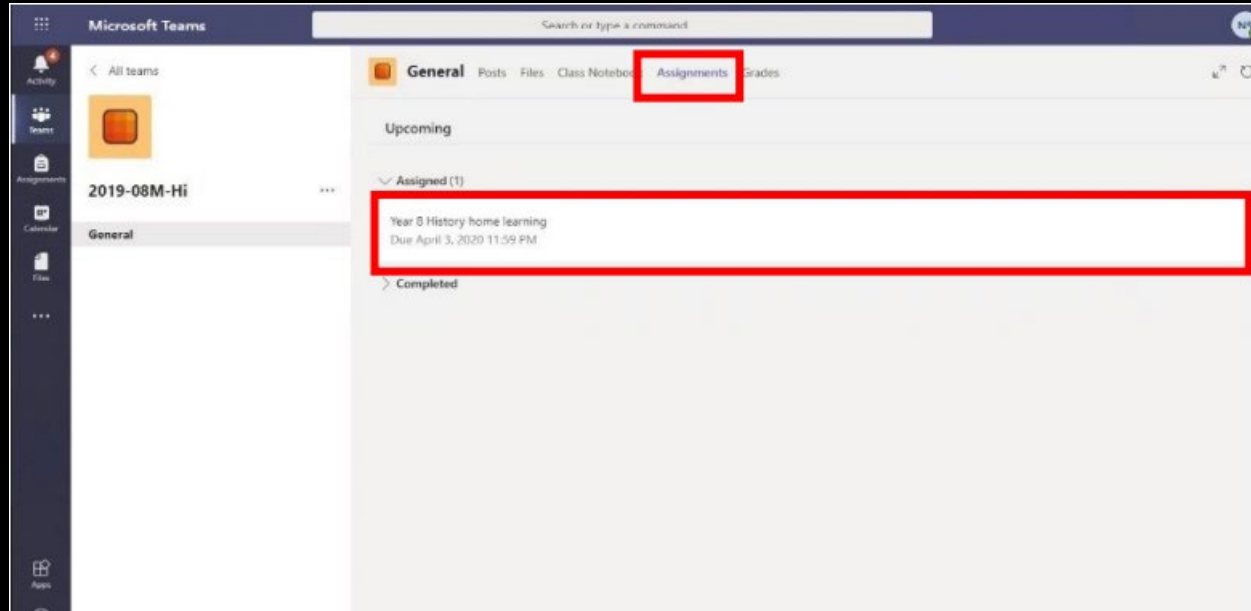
Microsoft Teams

Search or type a command

NY

4
Activity

Teams

Assignments

Calendar

Files

...

Apps

< All teams

2019-08M-Hi

...

General

General Posts Files Class Notebo Assignments Grades

Upcoming

Assigned (1)

Year 8 History home learning
Due April 3, 2020 11:59 PM

Completed